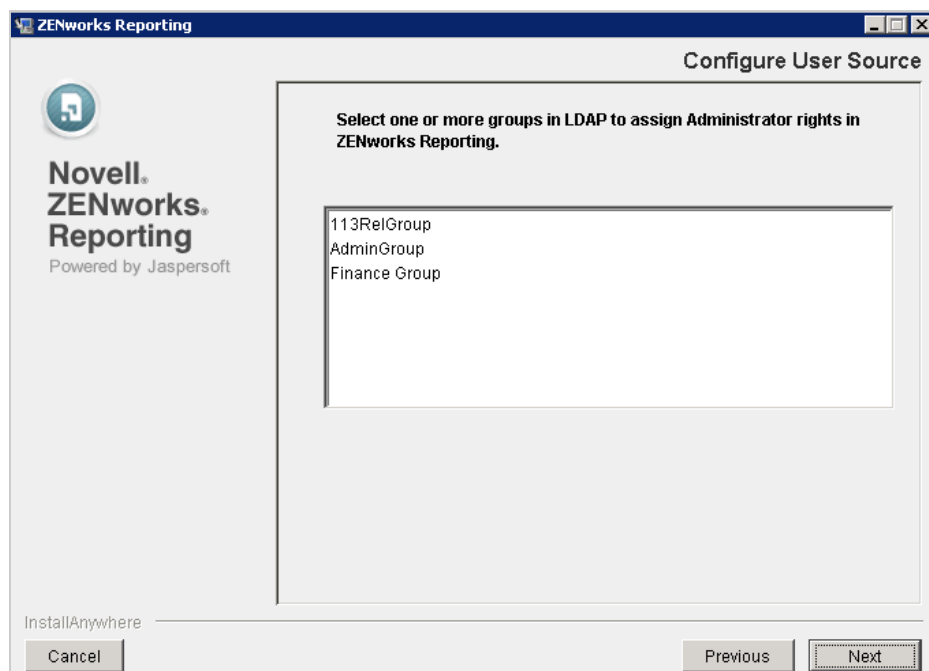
ZENworks Reporting

Configure User Source

Novell. ZENworks. Reporting
Powered by Jaspersoft

Select one or more groups in LDAP to assign Administrator rights in ZENworks Reporting.

113RelGroup
AdminGroup
Finance Group

InstallAnywhere

Cancel

Previous

Next